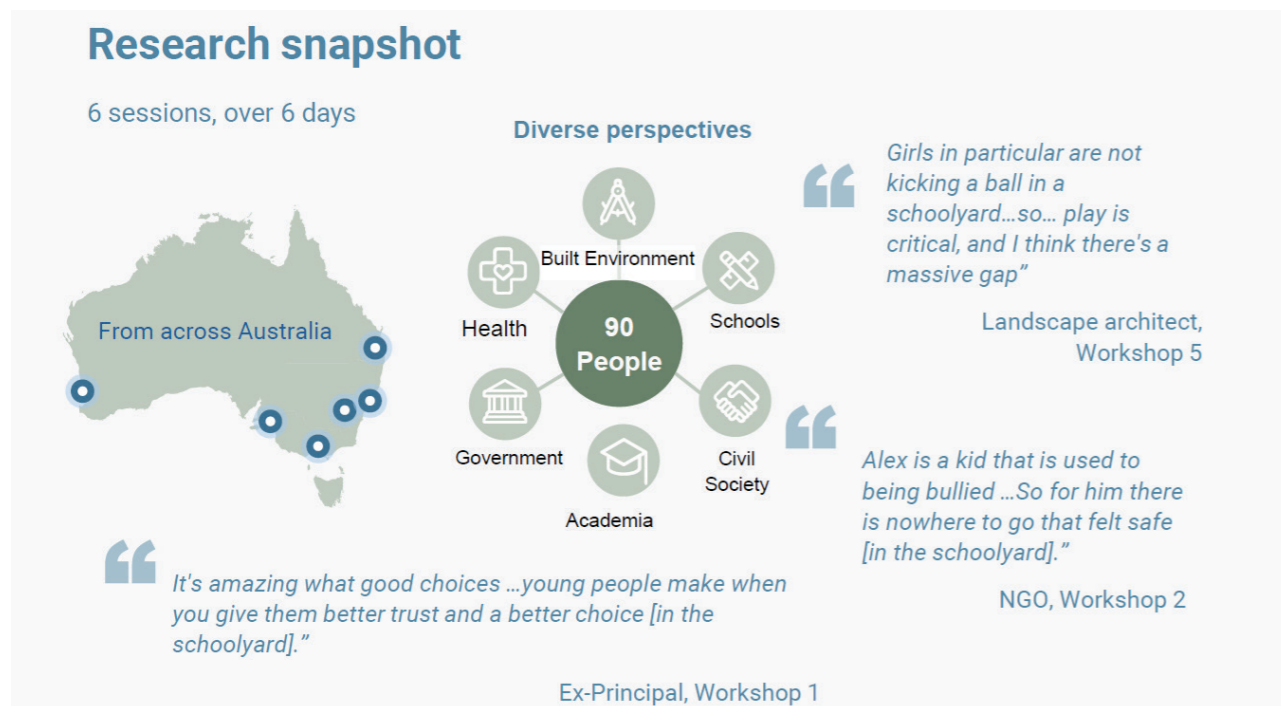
Research snapshot

6 sessions, over 6 days

From across Australia

Diverse perspectives

Built Environment

Health

90 People

Schools

Government

Civil Society

Academia

“Girls in particular are not kicking a ball in a schoolyard…so… play is critical, and I think there's a massive gap”

Landscape architect, Workshop 5

“Alex is a kid that is used to being bullied …So for him there is nowhere to go that felt safe [in the schoolyard].”

NGO, Workshop 2

“It's amazing what good choices …young people make when you give them better trust and a better choice [in the schoolyard].”

Ex-Principal, Workshop 1